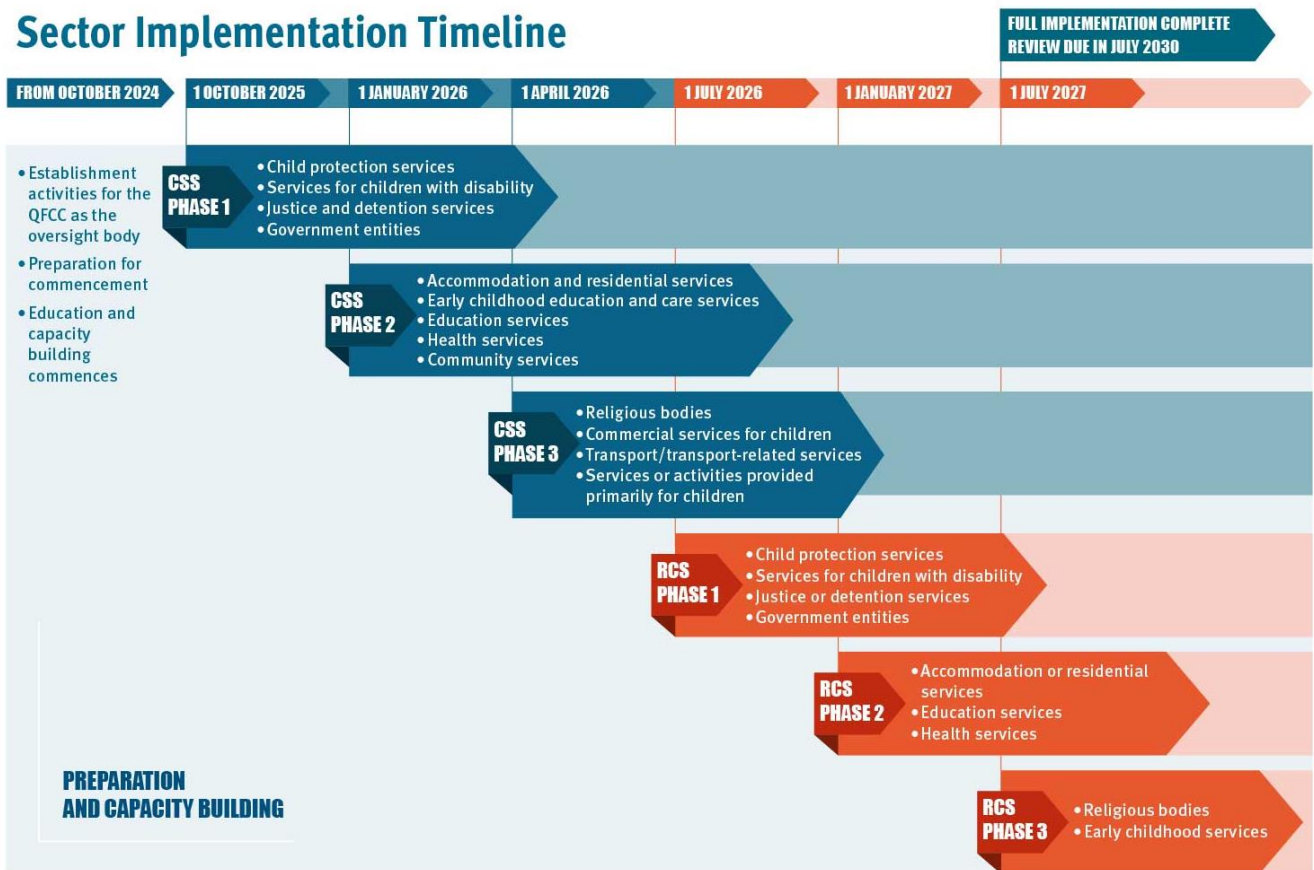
Sector Implementation Timeline

FULL IMPLEMENTATION COMPLETE
REVIEW DUE IN JULY 2030

FROM OCTOBER 2024
1 OCTOBER 2025
1 JANUARY 2026
1 APRIL 2026
1 JULY 2026
1 JANUARY 2027
1 JULY 2027

• Establishment activities for the QFCC as the oversight body
• Preparation for commencement
• Education and capacity building commences

CSS PHASE 1
• Child protection services
• Services for children with disability
• Justice and detention services
• Government entities

CSS PHASE 2
• Accommodation and residential services
• Early childhood education and care services
• Education services
• Health services
• Community services

CSS PHASE 3
• Religious bodies
• Commercial services for children
• Transport/transport-related services
• Services or activities provided primarily for children

RCS PHASE 1
• Child protection services
• Services for children with disability
• Justice or detention services
• Government entities

RCS PHASE 2
• Accommodation or residential services
• Education services
• Health services

PREPARATION AND CAPACITY BUILDING

RCS PHASE 3
• Religious bodies
• Early childhood services